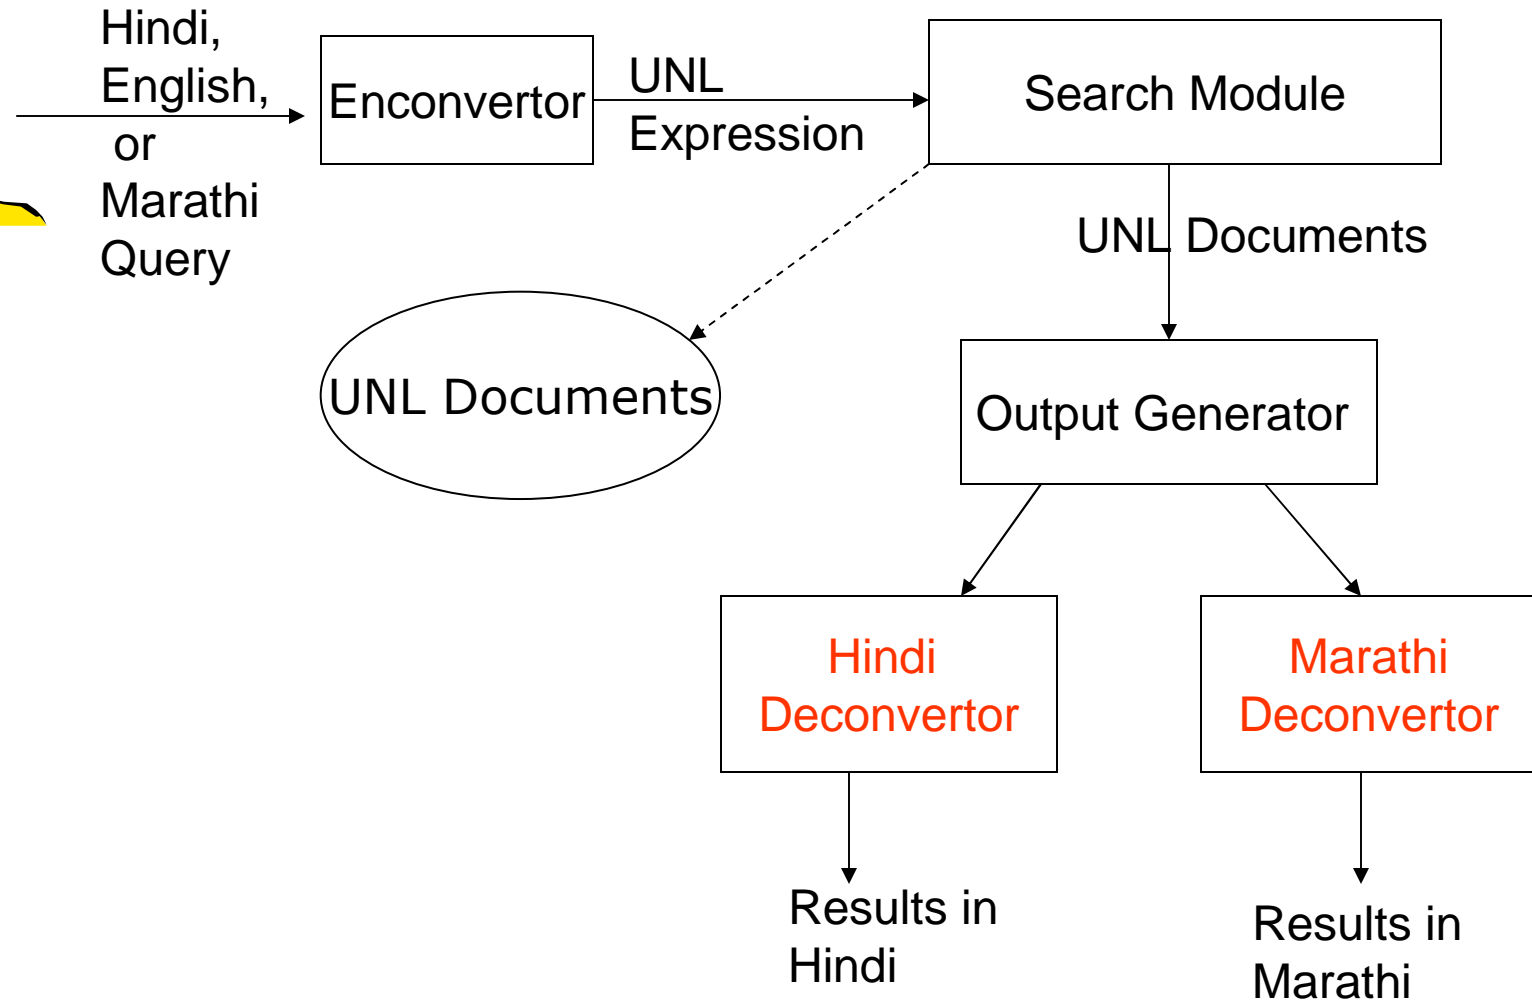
Hindi, English, or Marathi Query

Enconvertor

UNL Expression

Search Module

UNL Documents

UNL Documents

Output Generator

Hindi Deconvertor

Marathi Deconvertor

Results in Hindi

Results in Marathi